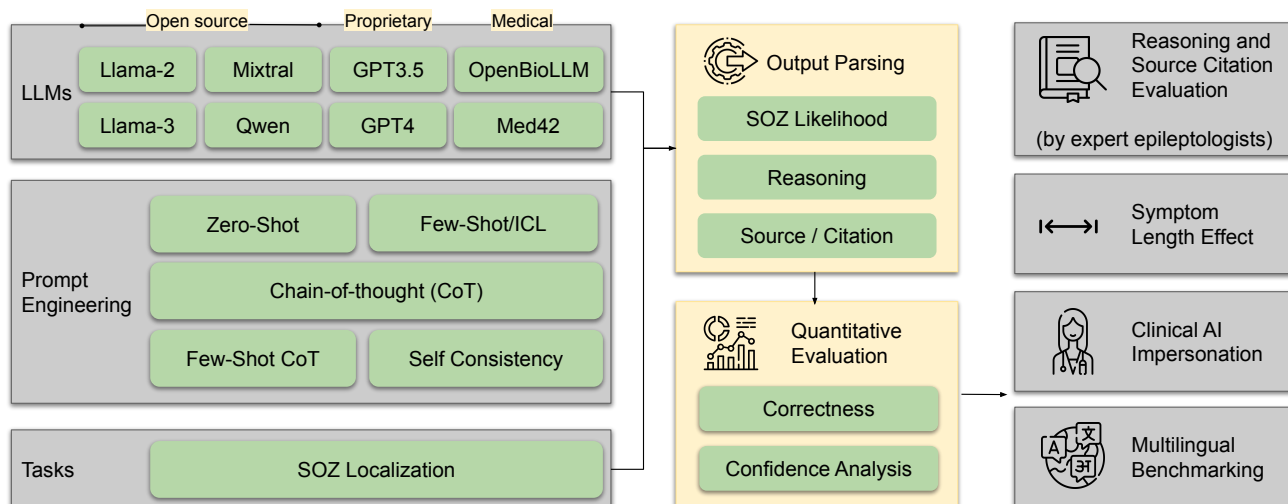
Open source
Proprietary
Medical

LLMs
Llama-2
Mixtral
GPT3.5
OpenBioLLM
Llama-3
Qwen
GPT4
Med42

Prompt Engineering
Zero-Shot
Few-Shot/ICL
Chain-of-thought (CoT)
Few-Shot CoT
Self Consistency

Tasks
SOZ Localization

Output Parsing
SOZ Likelihood
Reasoning
Source / Citation

Quantitative Evaluation
Correctness
Confidence Analysis

Reasoning and Source Citation Evaluation
(by expert epileptologists)

Symptom Length Effect

Clinical AI Impersonation

Multilingual Benchmarking